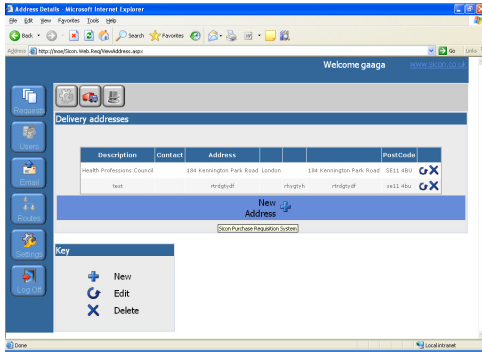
Address Details - Microsoft Internet Explorer

File Edit View Favorites Tools Help

Back Search Favorites

Address http://mse/Sicon.Web.Req/ViewAddress.aspx Go Links

Welcome gaaga www.sicon.co.uk

Requests
Users
Email
Routes
Settings
Log Off

Delivery addresses

| Description | Contact | Address | | | | PostCode |
|---|---|---|---|---|---|---|
| Health Professions Council | | 184 Kennington Park Road | London | | 184 Kennington Park Road | SE11 4BU |
| test | | rtrdgtydf | | rfrygtyh | rtrdgtydf | se11 4bu |

New Address

Sicon Purchase Requisition System

Key

New
Edit
Delete

Done Local intranet